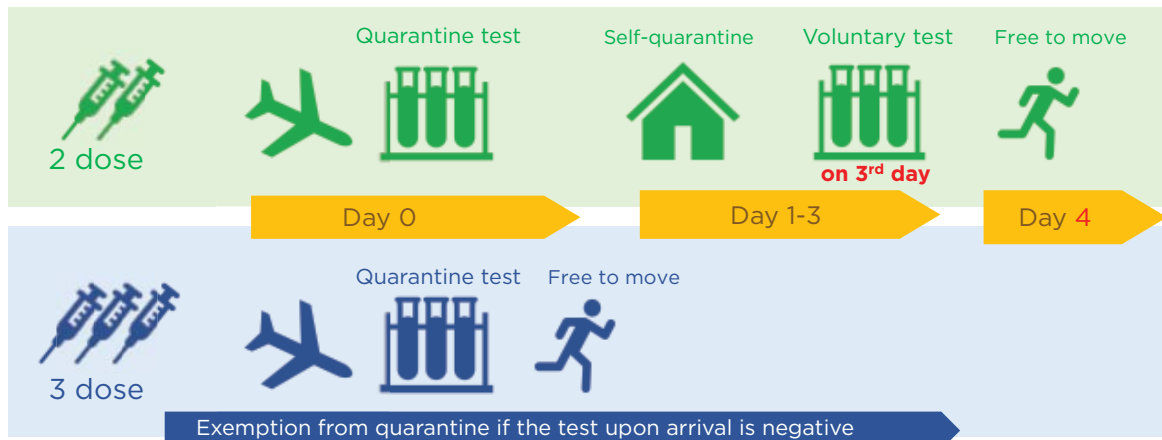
2 dose

Quarantine test

Self-quarantine

Voluntary test

on 3rd day

Free to move

Day 0

Day 1-3

Day 4

3 dose

Quarantine test

Free to move

Exemption from quarantine if the test upon arrival is negative